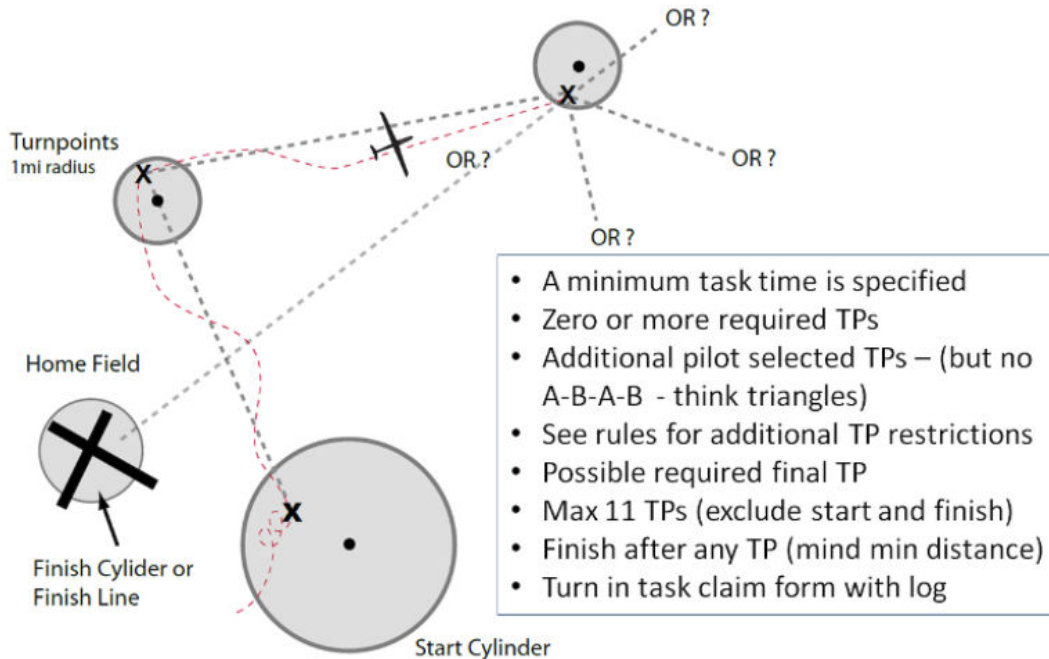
OR ?

Turnpoints
1mi radius

OR ?

OR ?

OR ?

Home Field

Finish Cylider or
Finish Line

Start Cylinder

- A minimum task time is specified
- Zero or more required TPs
- Additional pilot selected TPs – (but no A-B-A-B - think triangles)
- See rules for additional TP restrictions
- Possible required final TP
- Max 11 TPs (exclude start and finish)
- Finish after any TP (mind min distance)
- Turn in task claim form with log